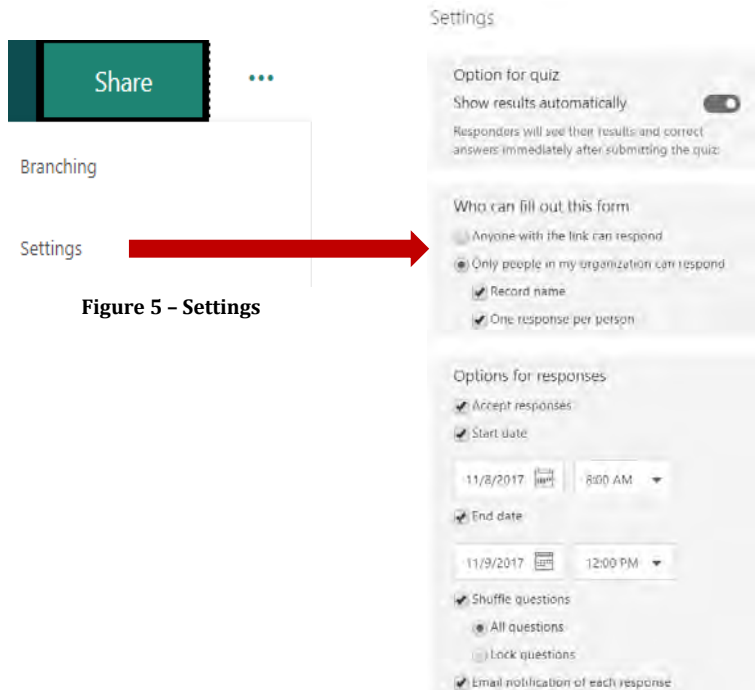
Share

...

Branching

Settings

**Figure 5 – Settings**

Settings

Option for quiz

Show results automatically

Responders will see their results and correct answers immediately after submitting the quiz.

Who can fill out this form

Anyone with the link can respond

Only people in my organization can respond

Record name

One response per person

Options for responses

Accept responses

Start date

11/8/2017

8:00 AM

End date

11/9/2017

12:00 PM

Shuffle questions

All questions

Lock questions

Email notification of each response